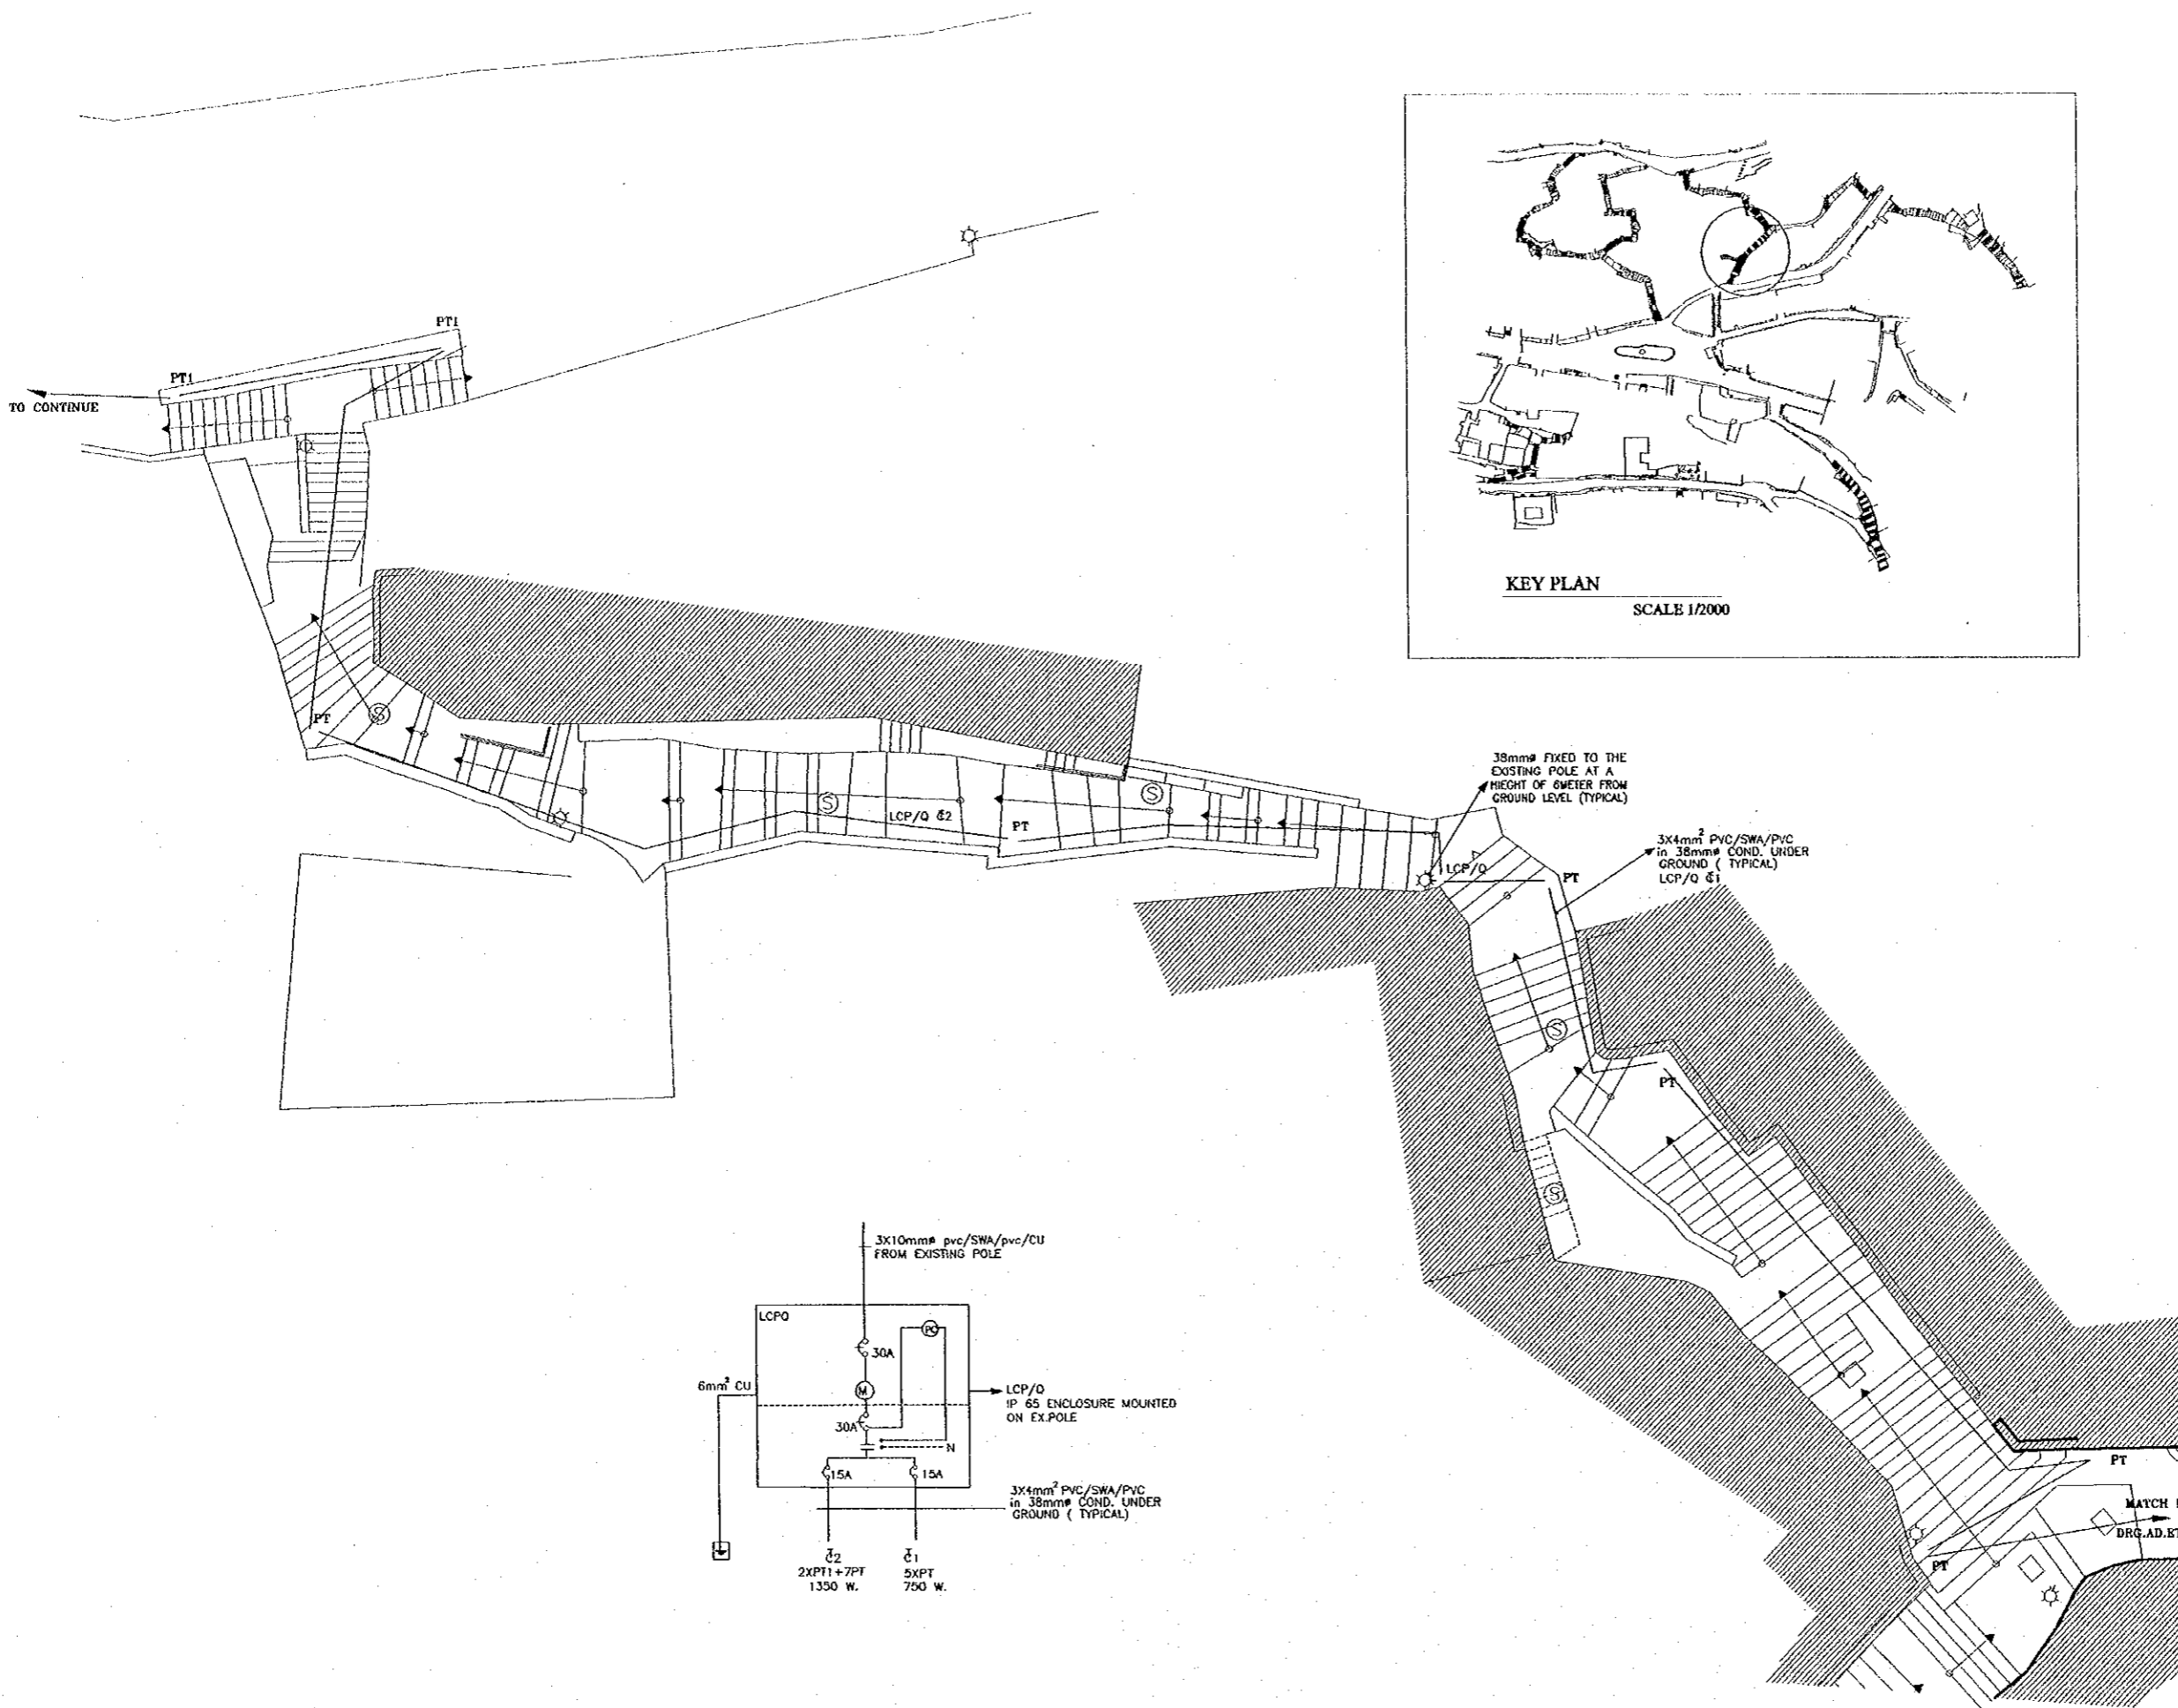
KEY PLAN
SCALE 1/2000

PT1
PT1
TO CONTINUE
PT
LCP/Q Ȼ2
PT
38mmø FIXED TO THE EXISTING POLE AT A HIEGHT OF 6METER FROM GROUND LEVEL (TYPICAL)
LCP/Q
PT
3X4mm$^2$ PVC/SWA/PVC in 38mmø COND. UNDER GROUND ( TYPICAL) LCP/Q Ȼ1
PT
PT
MATCH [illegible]
DRG.AD.E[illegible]
PT

3X10mmø pvc/SWA/pvc/CU FROM EXISTING POLE
LCPQ
30A
PC
M
30A
N
6mm$^2$ CU
LCP/Q
IP 65 ENCLOSURE MOUNTED ON EX.POLE
15A
15A
3X4mm$^2$ PVC/SWA/PVC in 38mmø COND. UNDER GROUND ( TYPICAL)
Ȼ2
2XPT1+7PT
1350 W.
Ȼ1
5XPT
750 W.